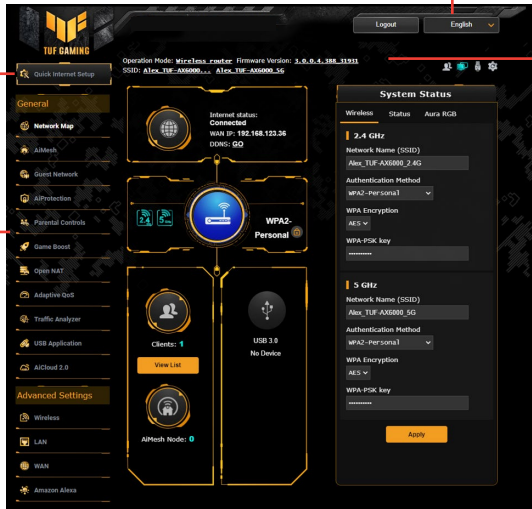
TUF GAMING

Logout
English

Operation Mode: Wireless router Firmware Version: 3.0.0.4.388_31931
SSID: Alex_TUF-AX6000... Alex_TUF-AX6000_5G

Quick Internet Setup

General

Network Map
AiMesh
Guest Network
AiProtection
Parental Controls
Game Boost
Open NAT
Adaptive QoS
Traffic Analyzer
USB Application
AiCloud 2.0

Advanced Settings

Wireless
LAN
WAN
Amazon Alexa

Internet status:
Connected
WAN IP: 192.168.123.36
DDNS: GO

2.4
5
WPA2-Personal

Clients: 1
View List

USB 3.0
No Device

AiMesh Node: 0

System Status

Wireless Status Aura RGB

2.4 GHz
Network Name (SSID)
Alex_TUF-AX6000_2.4G
Authentication Method
WPA2-Personal
WPA Encryption
AES
WPA-PSK key
••••••••••

5 GHz
Network Name (SSID)
Alex_TUF-AX6000_5G
Authentication Method
WPA2-Personal
WPA Encryption
AES
WPA-PSK key
••••••••••

Apply